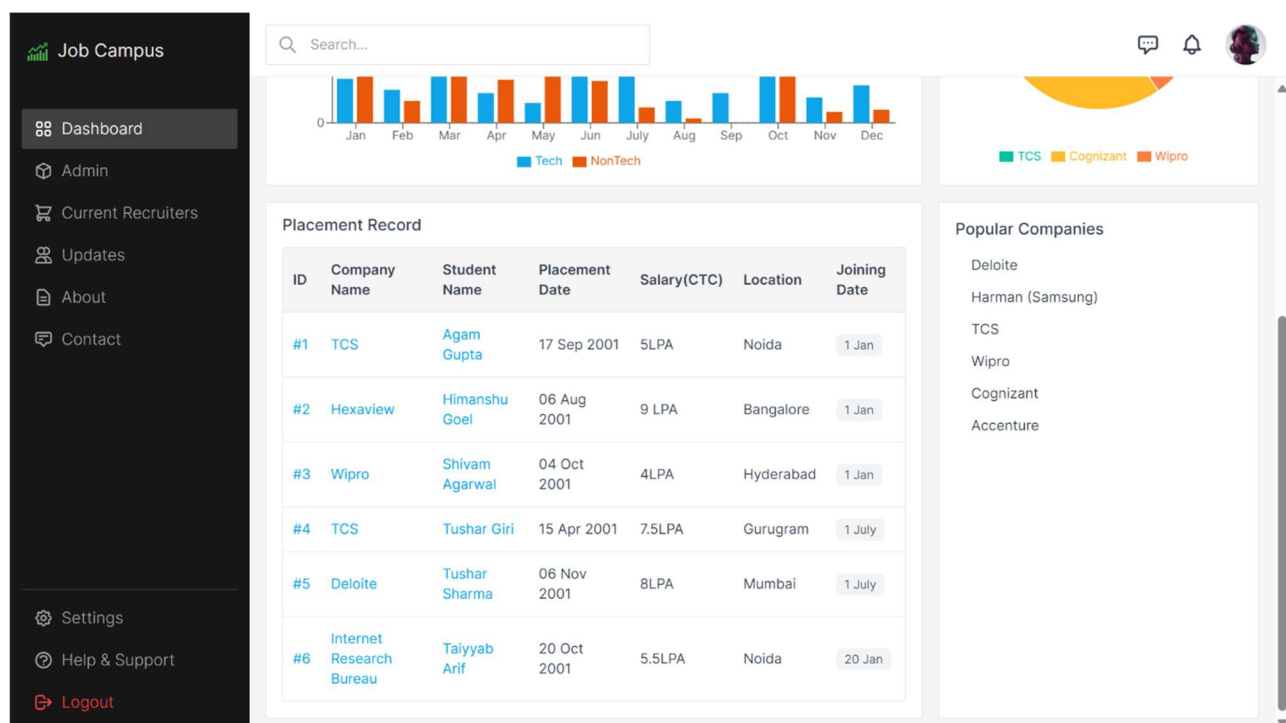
Job Campus

Dashboard
Admin
Current Recruiters
Updates
About
Contact

Settings
Help & Support
Logout

Search...

0
Jan Feb Mar Apr May Jun July Aug Sep Oct Nov Dec
Tech NonTech

TCS Cognizant Wipro

Placement Record

| ID | Company Name | Student Name | Placement Date | Salary(CTC) | Location | Joining Date |
|---|---|---|---|---|---|---|
| #1 | TCS | Agam Gupta | 17 Sep 2001 | 5LPA | Noida | 1 Jan |
| #2 | Hexaview | Himanshu Goel | 06 Aug 2001 | 9 LPA | Bangalore | 1 Jan |
| #3 | Wipro | Shivam Agarwal | 04 Oct 2001 | 4LPA | Hyderabad | 1 Jan |
| #4 | TCS | Tushar Giri | 15 Apr 2001 | 7.5LPA | Gurugram | 1 July |
| #5 | Deloite | Tushar Sharma | 06 Nov 2001 | 8LPA | Mumbai | 1 July |
| #6 | Internet Research Bureau | Taiyyab Arif | 20 Oct 2001 | 5.5LPA | Noida | 20 Jan |

Popular Companies
Deloite
Harman (Samsung)
TCS
Wipro
Cognizant
Accenture